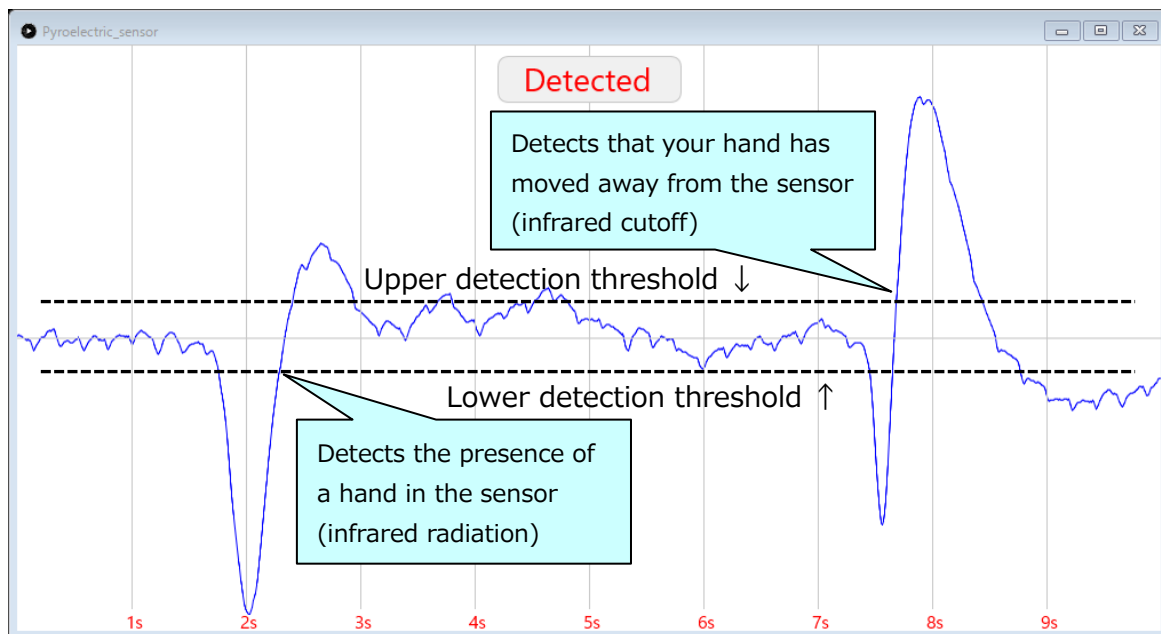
Pyroelectric_sensor

Detected

Detects that your hand has moved away from the sensor (infrared cutoff)

Upper detection threshold ↓

Lower detection threshold ↑

Detects the presence of a hand in the sensor (infrared radiation)

1s 2s 3s 4s 5s 6s 7s 8s 9s